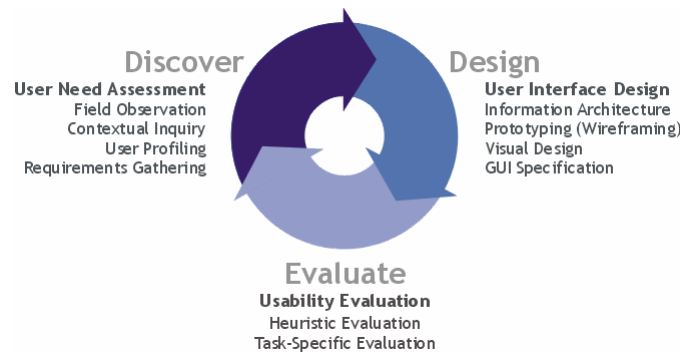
Discover
User Need Assessment
Field Observation
Contextual Inquiry
User Profiling
Requirements Gathering

Design
User Interface Design
Information Architecture
Prototyping (Wireframing)
Visual Design
GUI Specification

Evaluate
Usability Evaluation
Heuristic Evaluation
Task-Specific Evaluation